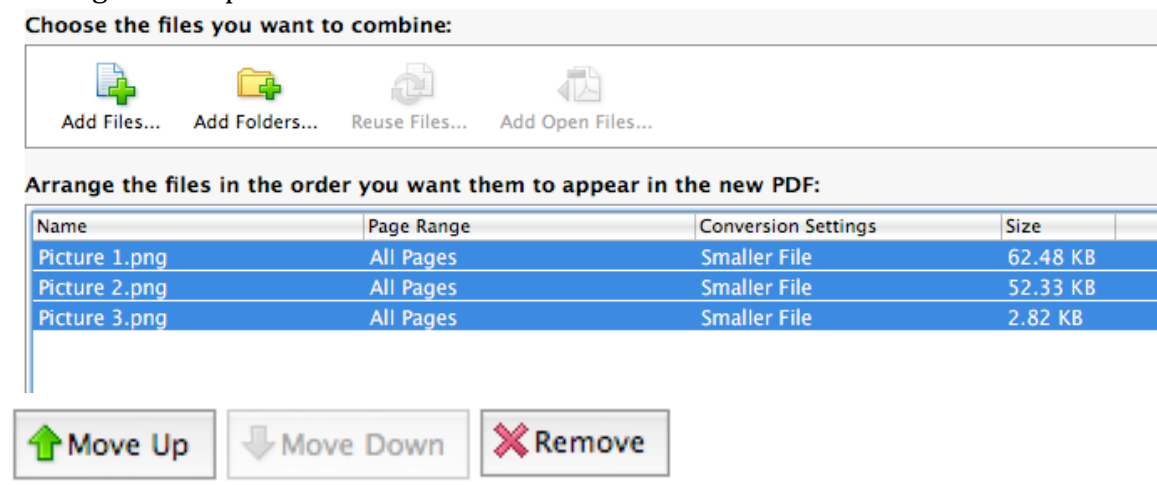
Choose the files you want to combine:

Add Files... Add Folders... Reuse Files... Add Open Files...

Arrange the files in the order you want them to appear in the new PDF:

| Name | Page Range | Conversion Settings | Size |
|---|---|---|---|
| Picture 1.png | All Pages | Smaller File | 62.48 KB |
| Picture 2.png | All Pages | Smaller File | 52.33 KB |
| Picture 3.png | All Pages | Smaller File | 2.82 KB |

Move Up Move Down Remove